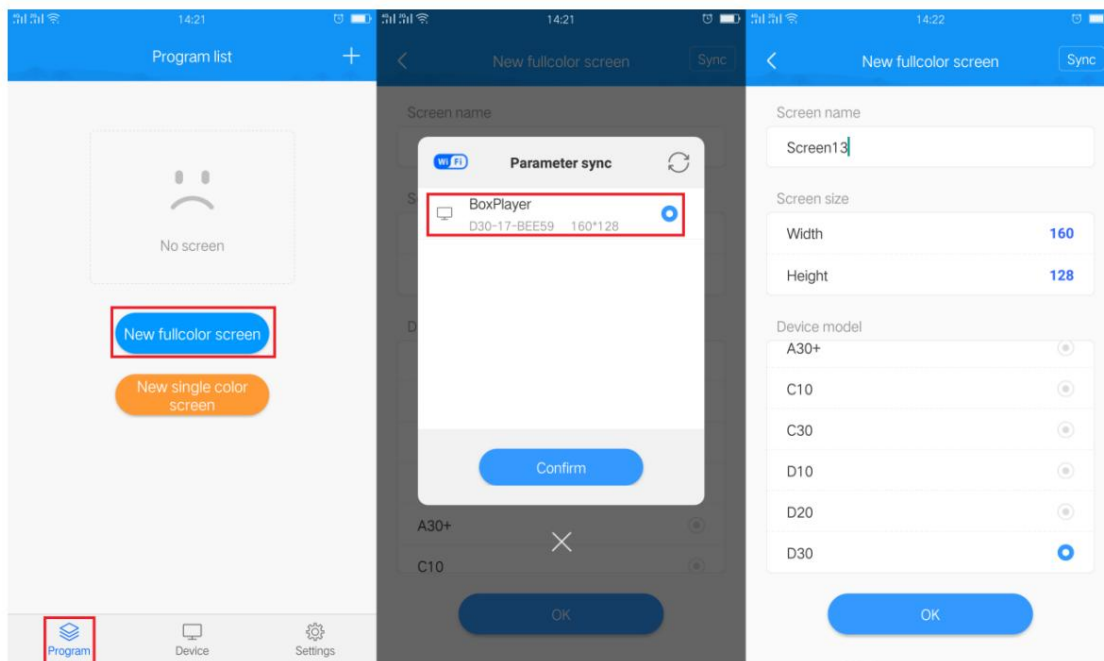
14:21

Program list

No screen

New fullcolor screen

New single color screen

Program

Device

Settings

14:21

New fullcolor screen

Sync

Screen name

Wi Fi

Parameter sync

BoxPlayer

D30-17-BEE59 160*128

Confirm

A30+

C10

OK

14:22

New fullcolor screen

Sync

Screen name

Screen13

Screen size

Width

160

Height

128

Device model

A30+

C10

C30

D10

D20

D30

OK